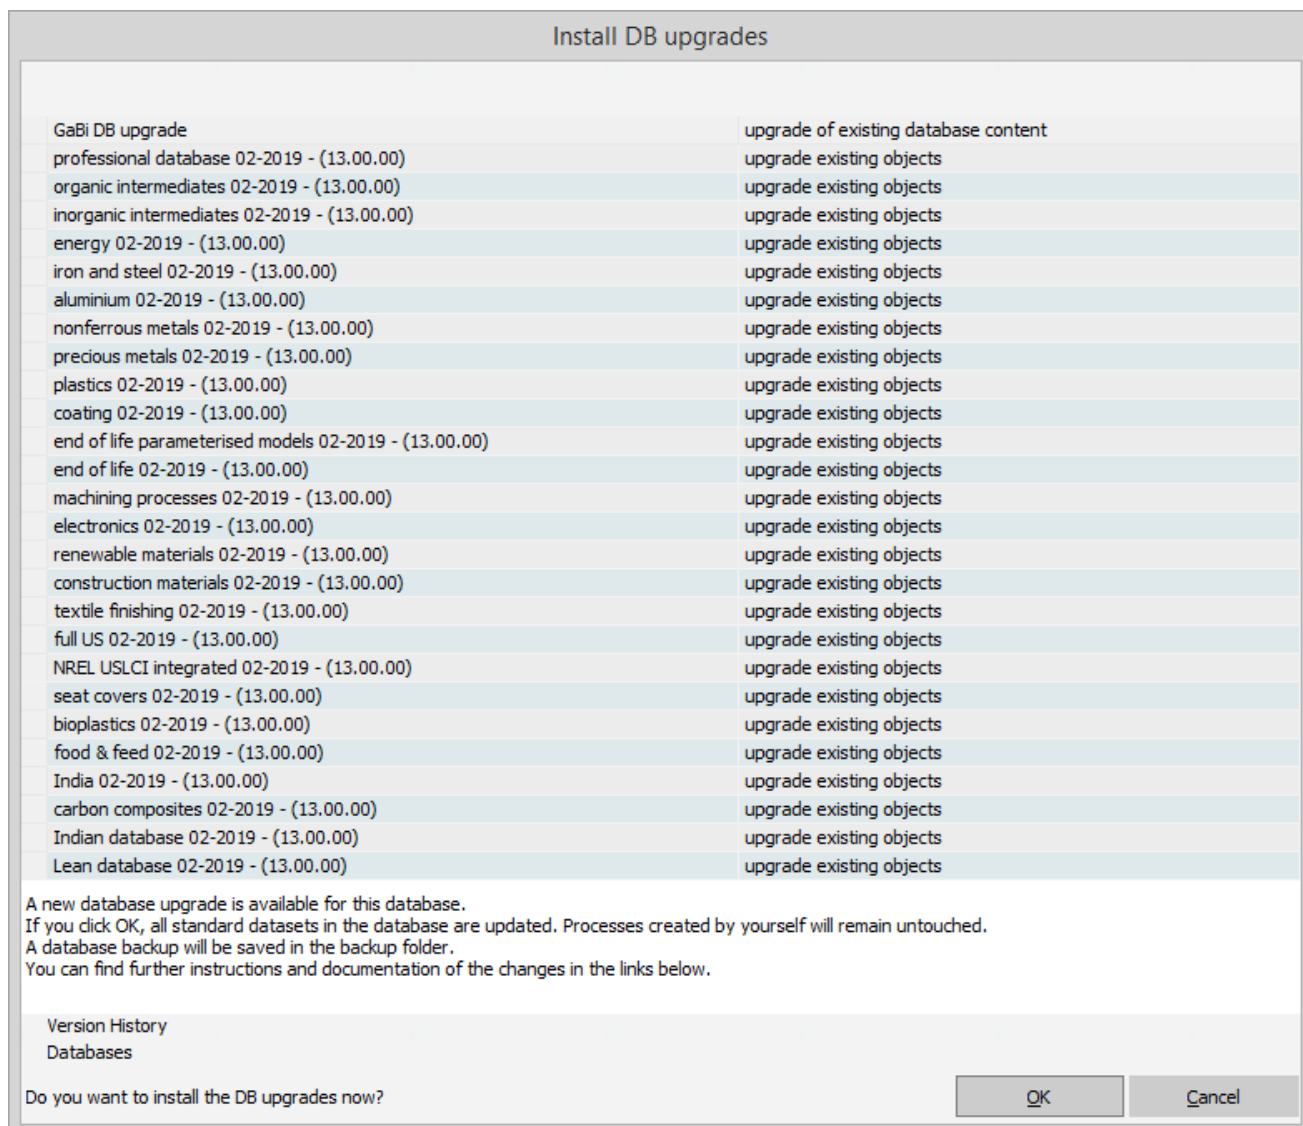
Install DB upgrades

| GaBi DB upgrade | upgrade of existing database content |
|---|---|
| professional database 02-2019 - (13.00.00) | upgrade existing objects |
| organic intermediates 02-2019 - (13.00.00) | upgrade existing objects |
| inorganic intermediates 02-2019 - (13.00.00) | upgrade existing objects |
| energy 02-2019 - (13.00.00) | upgrade existing objects |
| iron and steel 02-2019 - (13.00.00) | upgrade existing objects |
| aluminium 02-2019 - (13.00.00) | upgrade existing objects |
| nonferrous metals 02-2019 - (13.00.00) | upgrade existing objects |
| precious metals 02-2019 - (13.00.00) | upgrade existing objects |
| plastics 02-2019 - (13.00.00) | upgrade existing objects |
| coating 02-2019 - (13.00.00) | upgrade existing objects |
| end of life parameterised models 02-2019 - (13.00.00) | upgrade existing objects |
| end of life 02-2019 - (13.00.00) | upgrade existing objects |
| machining processes 02-2019 - (13.00.00) | upgrade existing objects |
| electronics 02-2019 - (13.00.00) | upgrade existing objects |
| renewable materials 02-2019 - (13.00.00) | upgrade existing objects |
| construction materials 02-2019 - (13.00.00) | upgrade existing objects |
| textile finishing 02-2019 - (13.00.00) | upgrade existing objects |
| full US 02-2019 - (13.00.00) | upgrade existing objects |
| NREL USLCI integrated 02-2019 - (13.00.00) | upgrade existing objects |
| seat covers 02-2019 - (13.00.00) | upgrade existing objects |
| bioplastics 02-2019 - (13.00.00) | upgrade existing objects |
| food & feed 02-2019 - (13.00.00) | upgrade existing objects |
| India 02-2019 - (13.00.00) | upgrade existing objects |
| carbon composites 02-2019 - (13.00.00) | upgrade existing objects |
| Indian database 02-2019 - (13.00.00) | upgrade existing objects |
| Lean database 02-2019 - (13.00.00) | upgrade existing objects |

A new database upgrade is available for this database.
If you click OK, all standard datasets in the database are updated. Processes created by yourself will remain untouched.
A database backup will be saved in the backup folder.
You can find further instructions and documentation of the changes in the links below.

Version History
Databases

Do you want to install the DB upgrades now?

OK

Cancel